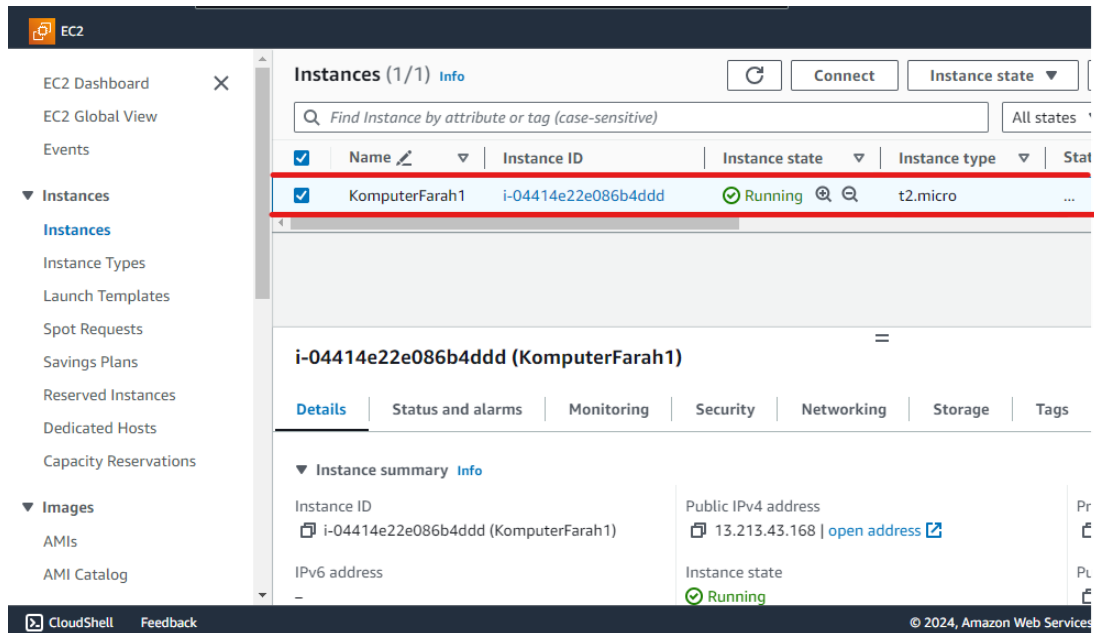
EC2

EC2 Dashboard
EC2 Global View
Events

Instances
Instances
Instance Types
Launch Templates
Spot Requests
Savings Plans
Reserved Instances
Dedicated Hosts
Capacity Reservations

Images
AMIs
AMI Catalog

Instances (1/1) Info

Connect
Instance state

Find Instance by attribute or tag (case-sensitive)

All states

| | Name | Instance ID | Instance state | Instance type | Stat |
|---|---|---|---|---|---|
| | KomputerFarah1 | i-04414e22e086b4ddd | Running | t2.micro | ... |

i-04414e22e086b4ddd (KomputerFarah1)

Details | Status and alarms | Monitoring | Security | Networking | Storage | Tags

Instance summary Info

Instance ID
i-04414e22e086b4ddd (KomputerFarah1)

Public IPv4 address
13.213.43.168 | open address

Pr

IPv6 address
–

Instance state
Running

Pu

CloudShell Feedback

© 2024, Amazon Web Services